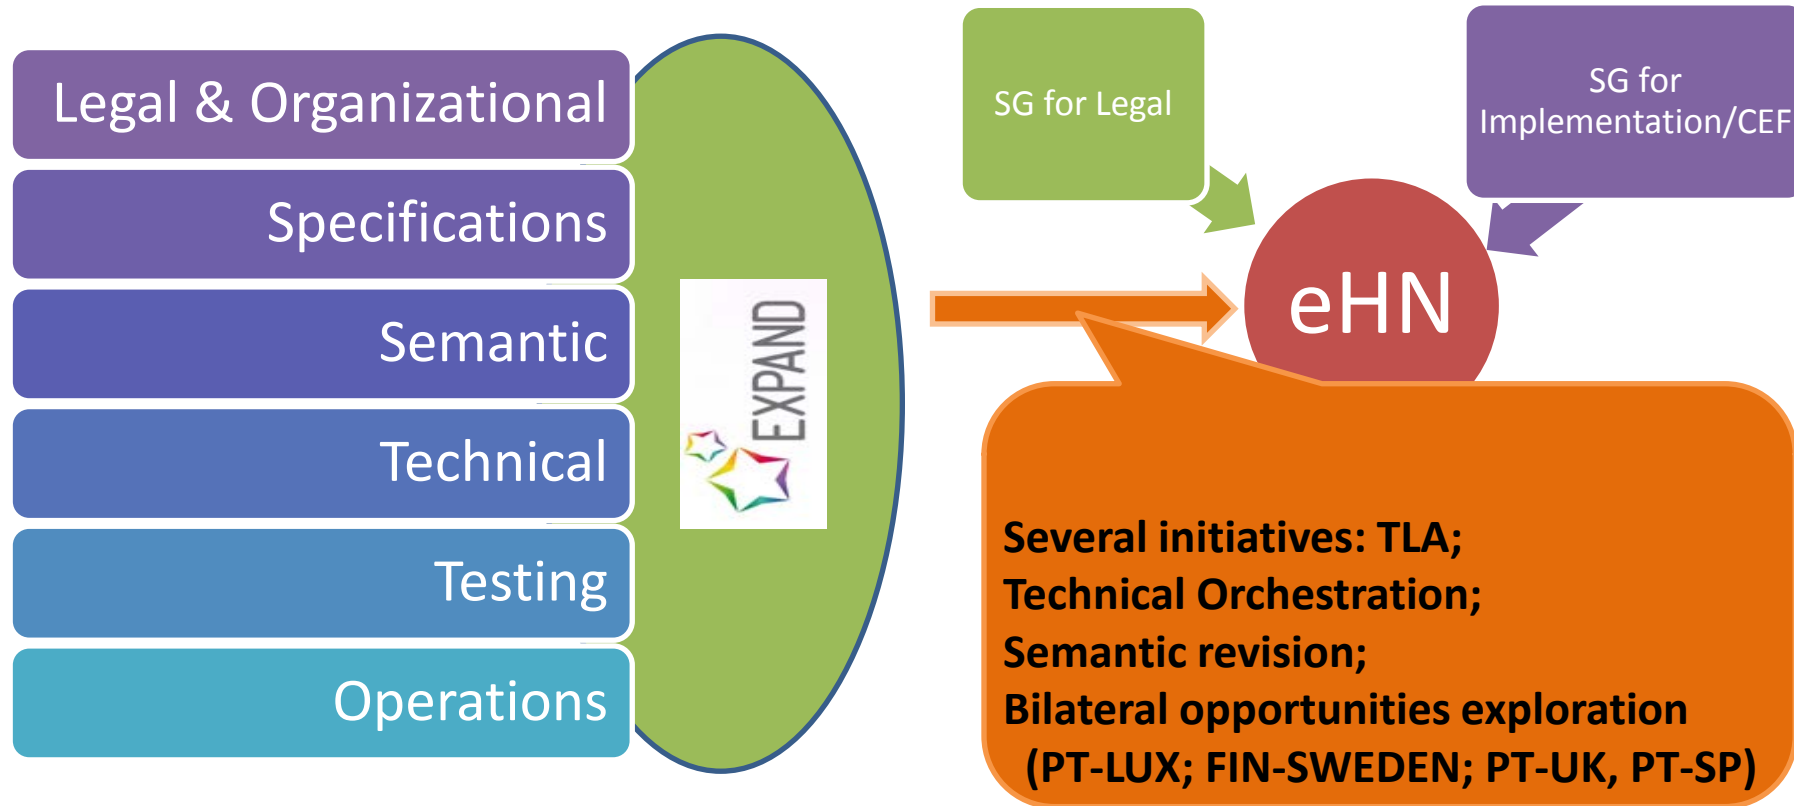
Legal & Organizational
Specifications
Semantic
Technical
Testing
Operations

EXPAND

SG for Legal

SG for Implementation/CEF

eHN

Several initiatives: TLA;
Technical Orchestration;
Semantic revision;
Bilateral opportunities exploration
(PT-LUX; FIN-SWEDEN; PT-UK, PT-SP)